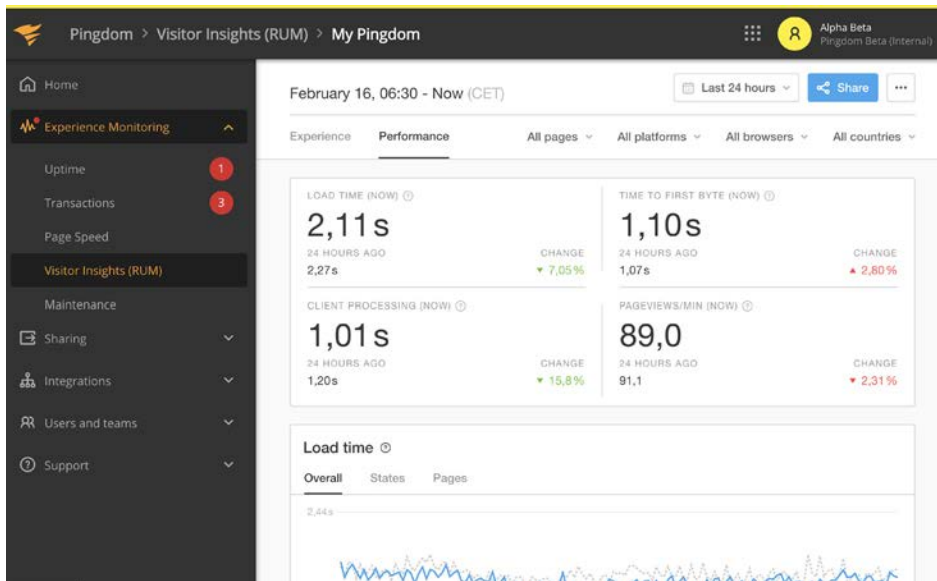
Pingdom > Visitor Insights (RUM) > My Pingdom

A Alpha Beta
Pingdom Beta (Internal)

Home
Experience Monitoring
Uptime 1
Transactions 3
Page Speed
Visitor Insights (RUM)
Maintenance
Sharing
Integrations
Users and teams
Support

February 16, 06:30 - Now (CET)

Last 24 hours
Share
...

Experience
Performance
All pages
All platforms
All browsers
All countries

LOAD TIME (NOW)
2,11s
24 HOURS AGO
2,27s
CHANGE
▾ 7,05%

TIME TO FIRST BYTE (NOW)
1,10s
24 HOURS AGO
1,07s
CHANGE
▴ 2,80%

CLIENT PROCESSING (NOW)
1,01s
24 HOURS AGO
1,20s
CHANGE
▾ 15,8%

PAGEVIEWS/MIN (NOW)
89,0
24 HOURS AGO
91,1
CHANGE
▾ 2,31%

Load time
Overall
States
Pages
2,44s